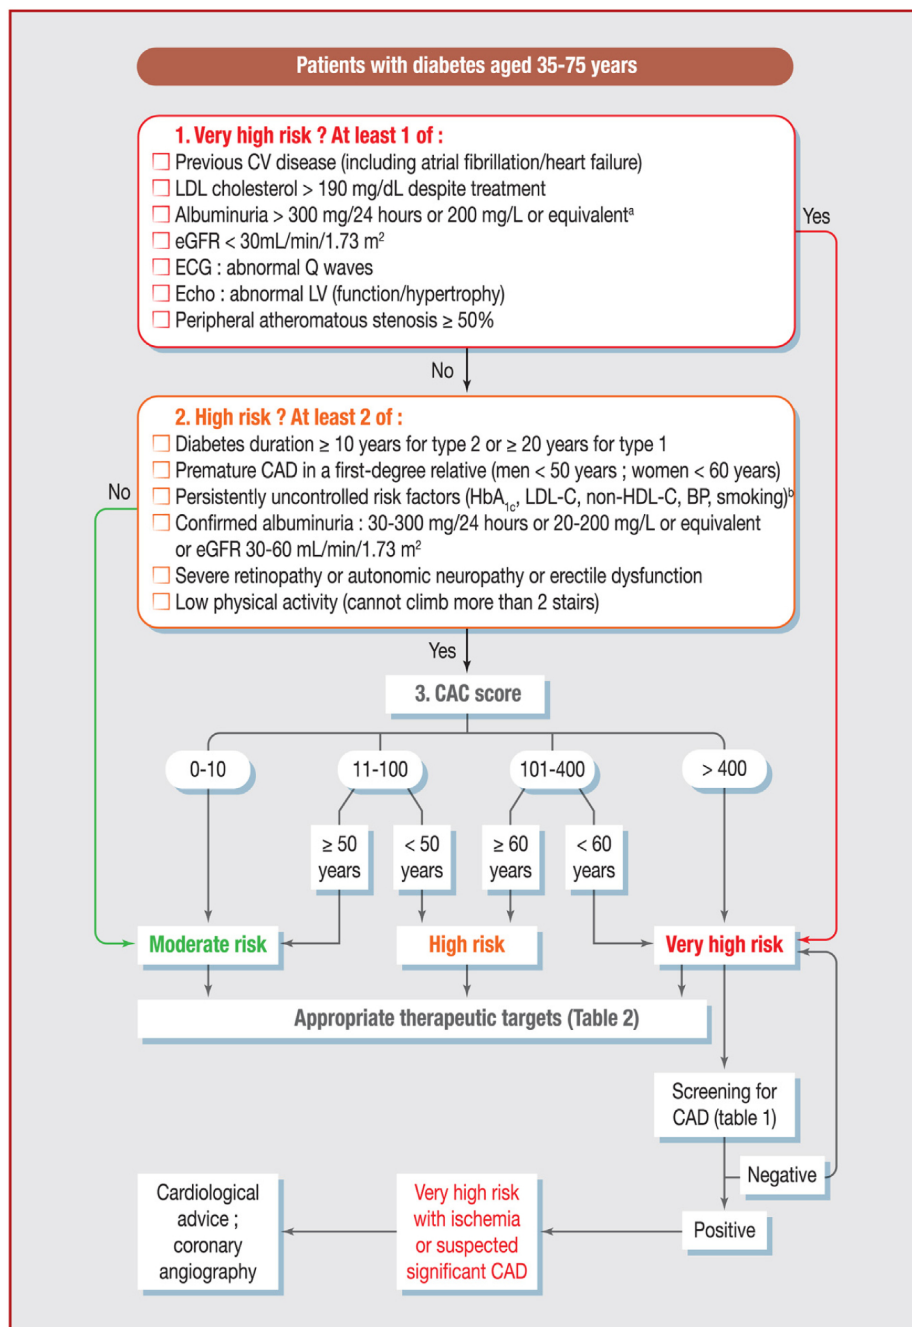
Patients with diabetes aged 35-75 years

1. Very high risk ? At least 1 of :
☐ Previous CV disease (including atrial fibrillation/heart failure)
☐ LDL cholesterol > 190 mg/dL despite treatment
☐ Albuminuria > 300 mg/24 hours or 200 mg/L or equivalent$^a$
☐ eGFR < 30mL/min/1.73 m$^2$
☐ ECG : abnormal Q waves
☐ Echo : abnormal LV (function/hypertrophy)
☐ Peripheral atheromatous stenosis ≥ 50%

Yes

No

2. High risk ? At least 2 of :
☐ Diabetes duration ≥ 10 years for type 2 or ≥ 20 years for type 1
☐ Premature CAD in a first-degree relative (men < 50 years ; women < 60 years)
☐ Persistently uncontrolled risk factors (HbA$_{1c}$, LDL-C, non-HDL-C, BP, smoking)$^b$
☐ Confirmed albuminuria : 30-300 mg/24 hours or 20-200 mg/L or equivalent or eGFR 30-60 mL/min/1.73 m$^2$
☐ Severe retinopathy or autonomic neuropathy or erectile dysfunction
☐ Low physical activity (cannot climb more than 2 stairs)

No

Yes

3. CAC score

0-10

11-100

101-400

> 400

≥ 50 years

< 50 years

≥ 60 years

< 60 years

Moderate risk

High risk

Very high risk

Appropriate therapeutic targets (Table 2)

Screening for CAD (table 1)

Negative

Positive

Very high risk with ischemia or suspected significant CAD

Cardiological advice ; coronary angiography